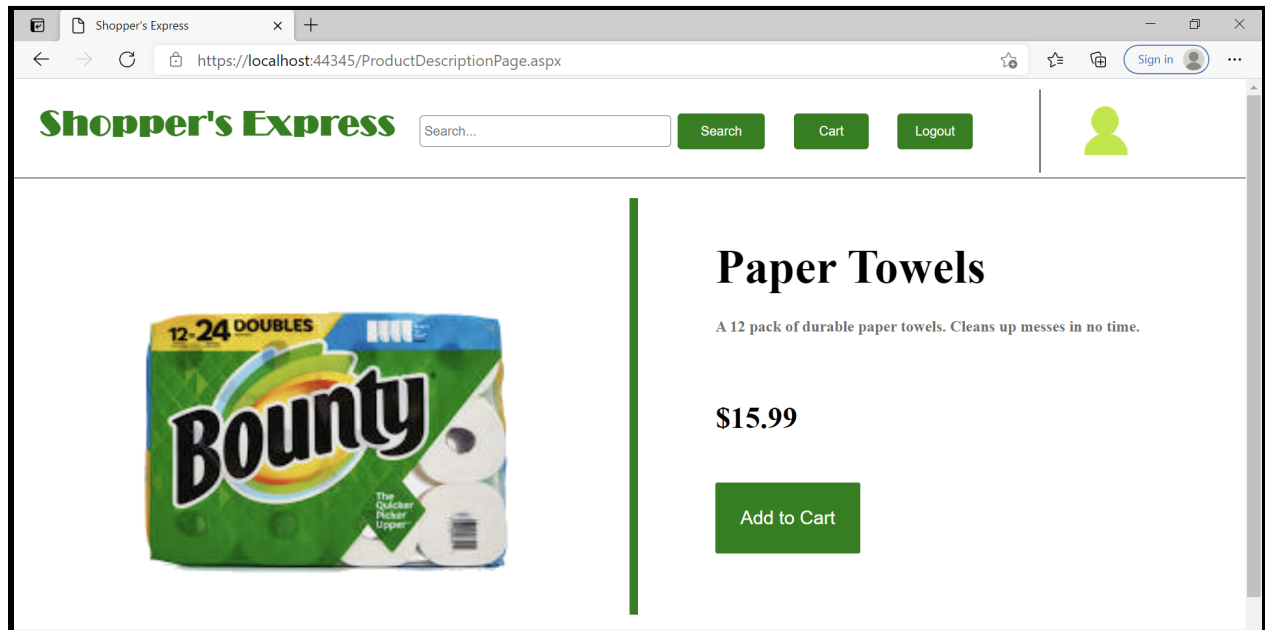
Shopper's Express

https://localhost:44345/ProductDescriptionPage.aspx

Sign in

Shopper's Express

Search...

Search

Cart

Logout

12-24 DOUBLES

Bounty

The Quicker Picker Upper

Paper Towels

A 12 pack of durable paper towels. Cleans up messes in no time.

$15.99

Add to Cart